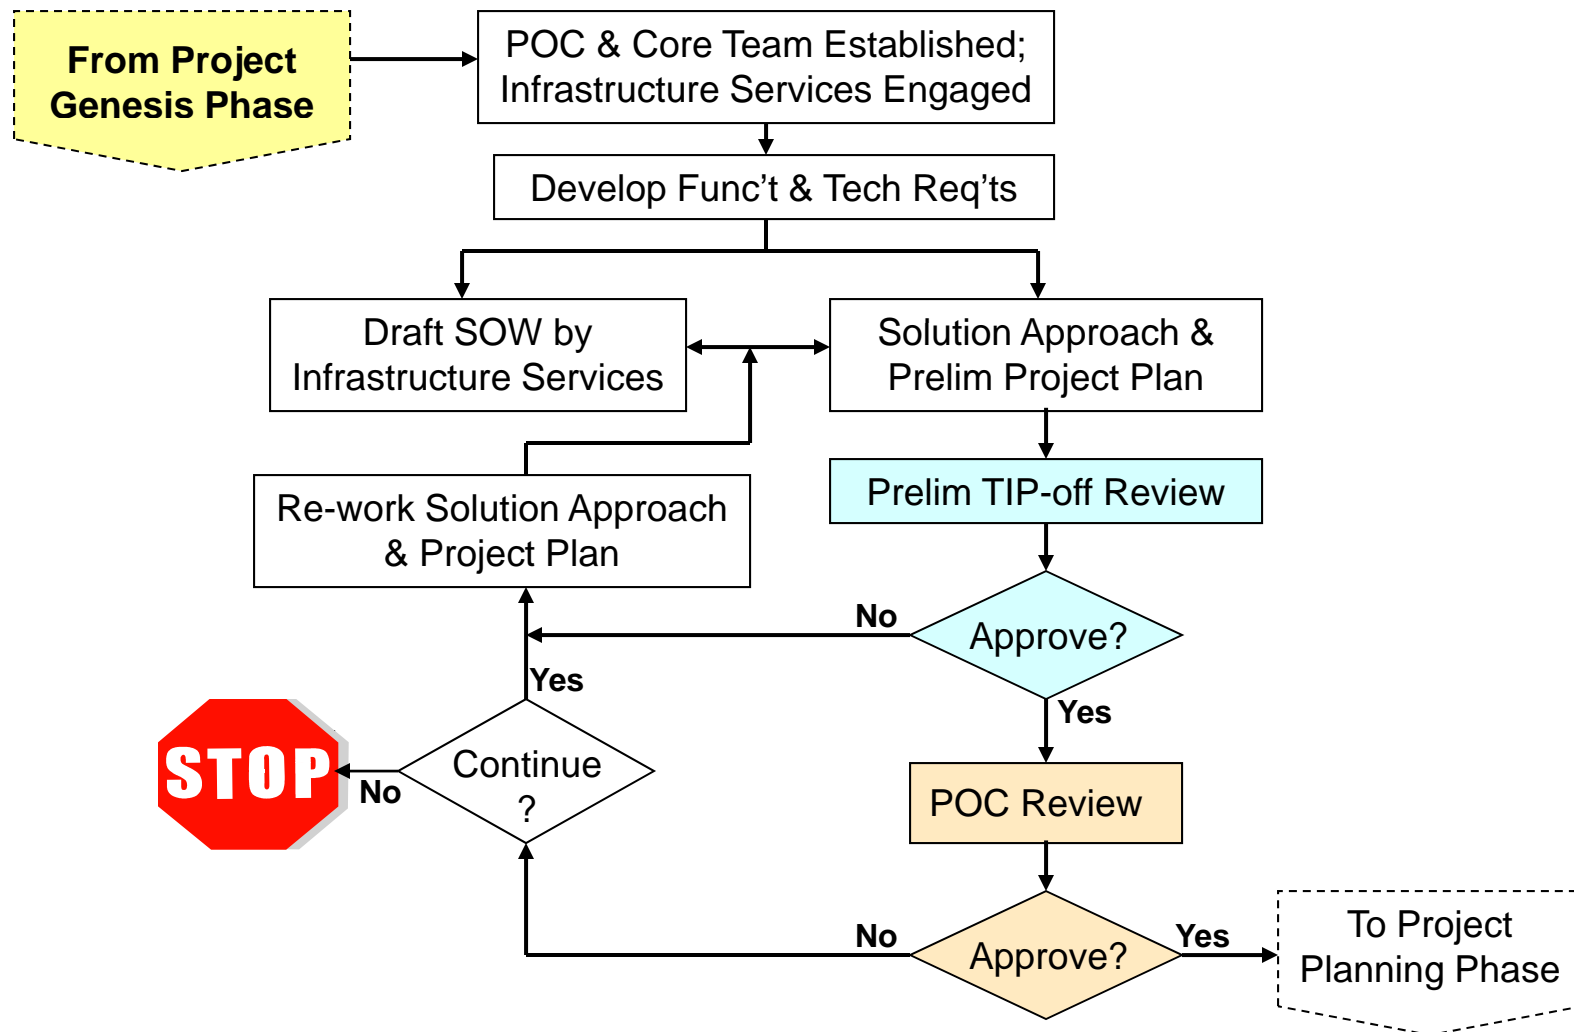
From Project Genesis Phase

POC & Core Team Established; Infrastructure Services Engaged

Develop Func’t & Tech Req’ts

Draft SOW by Infrastructure Services

Solution Approach & Prelim Project Plan

Prelim TIP-off Review

Re-work Solution Approach & Project Plan

No

Approve?

Yes

Yes

STOP

No

Continue ?

POC Review

No

Approve?

Yes

To Project Planning Phase